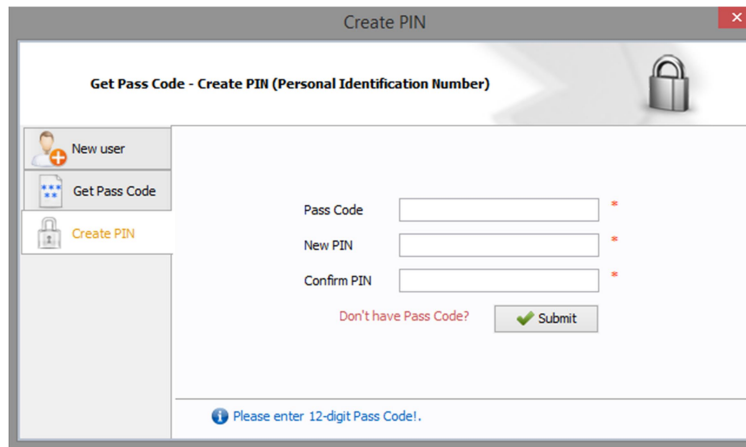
Create PIN

Get Pass Code - Create PIN (Personal Identification Number)

New user

Get Pass Code

Create PIN

Pass Code *

New PIN *

Confirm PIN *

Don't have Pass Code?

Submit

Please enter 12-digit Pass Code!.